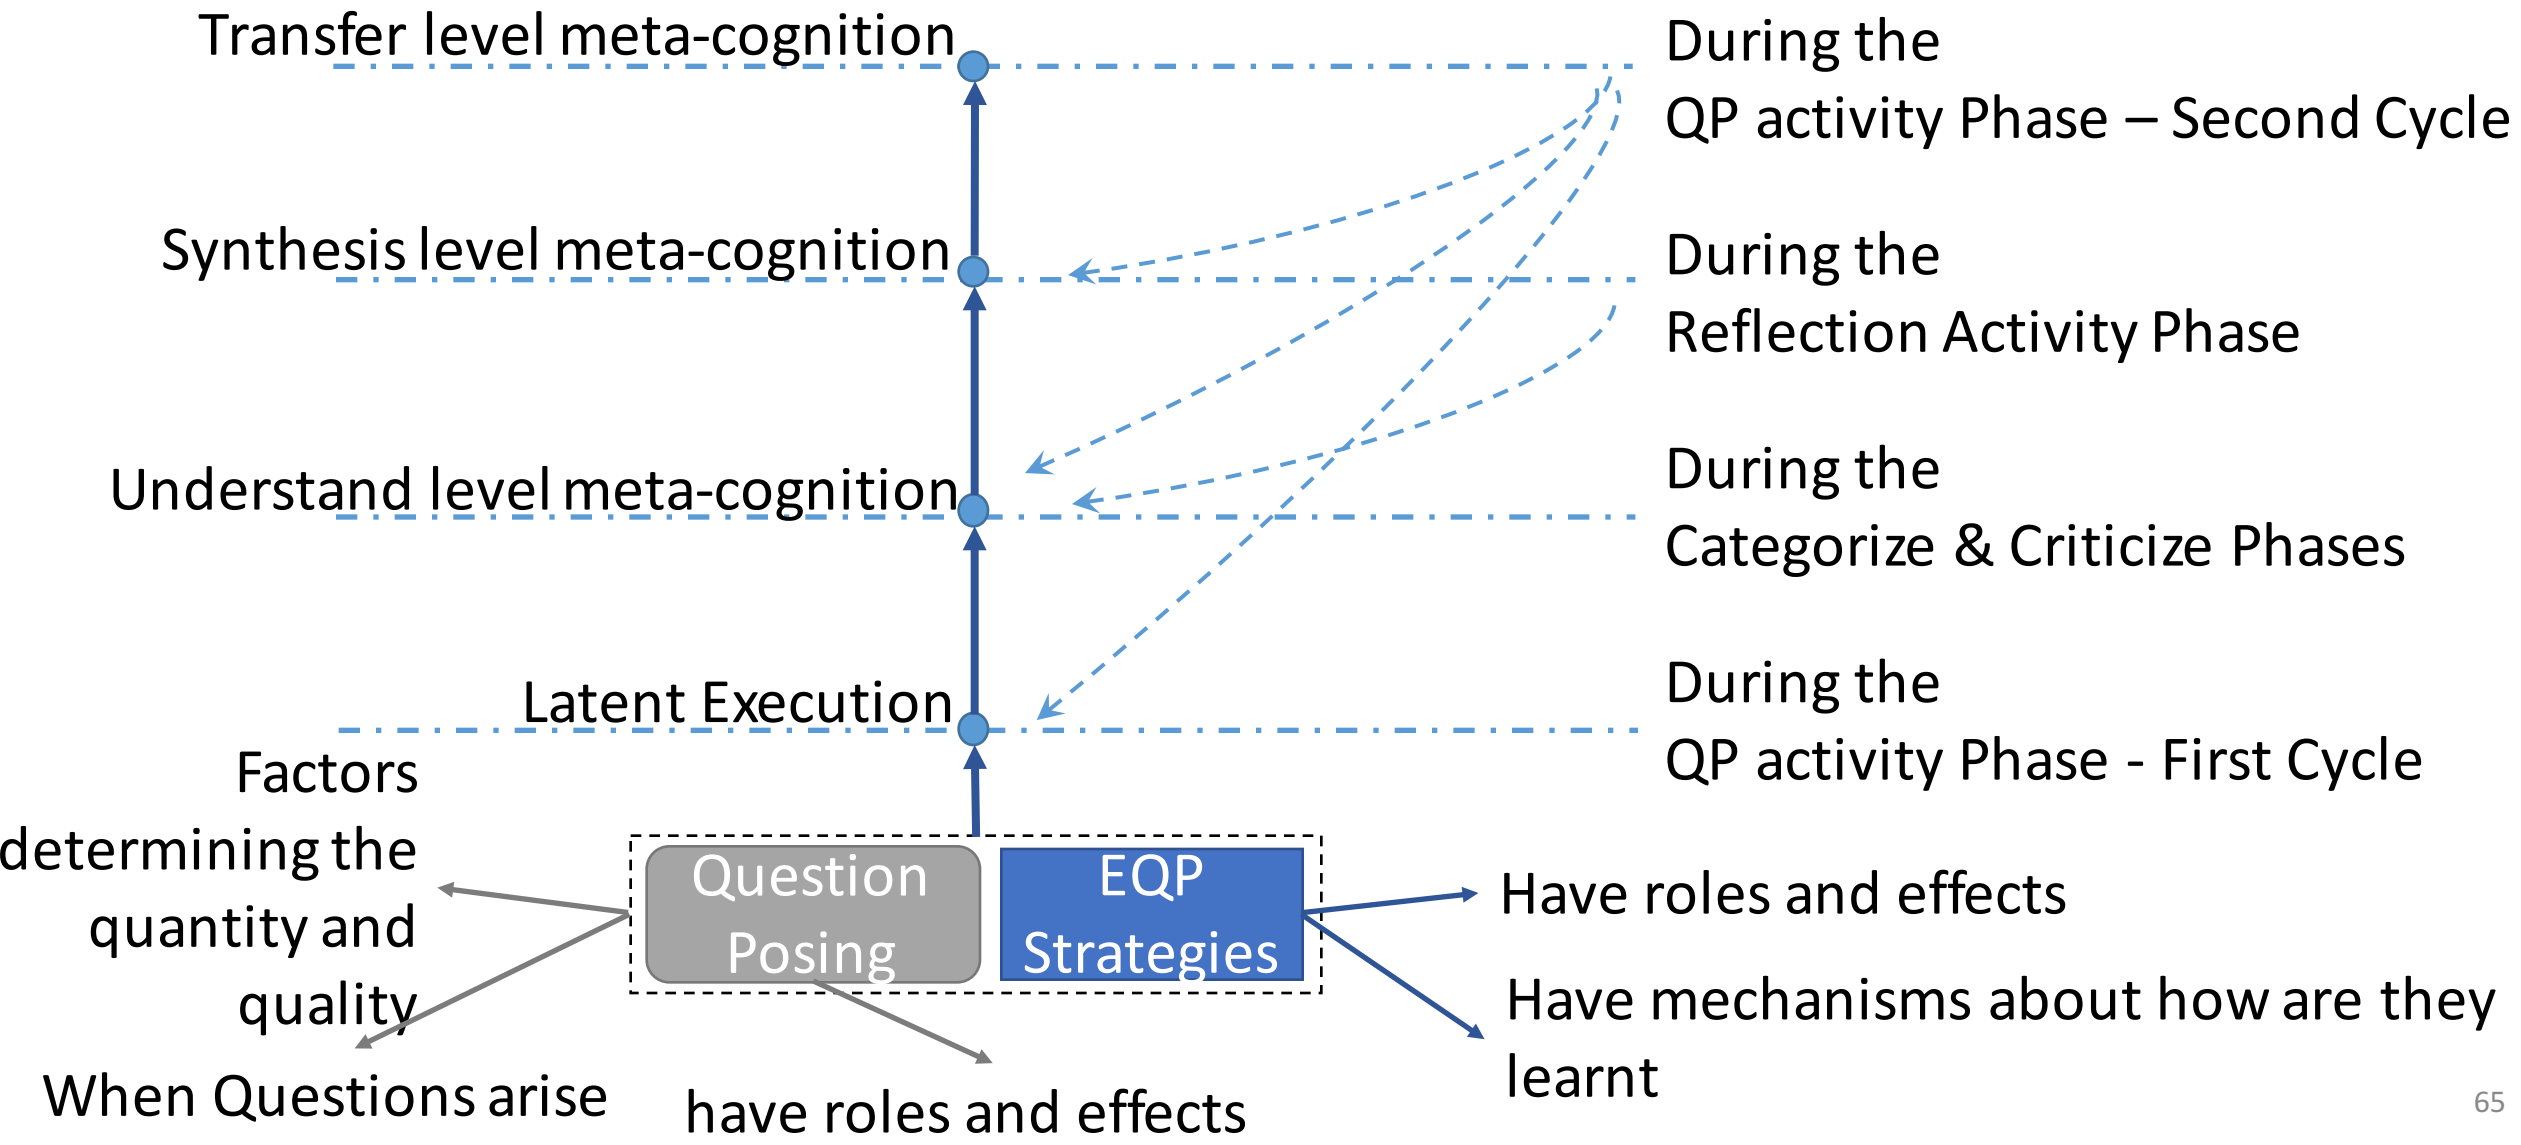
Transfer level meta-cognition

During the
QP activity Phase – Second Cycle

Synthesis level meta-cognition

During the
Reflection Activity Phase

Understand level meta-cognition

During the
Categorize & Criticize Phases

Latent Execution

During the
QP activity Phase - First Cycle

Factors determining the quantity and quality

Question Posing

EQP Strategies

Have roles and effects

Have mechanisms about how are they learnt

When Questions arise

have roles and effects

65